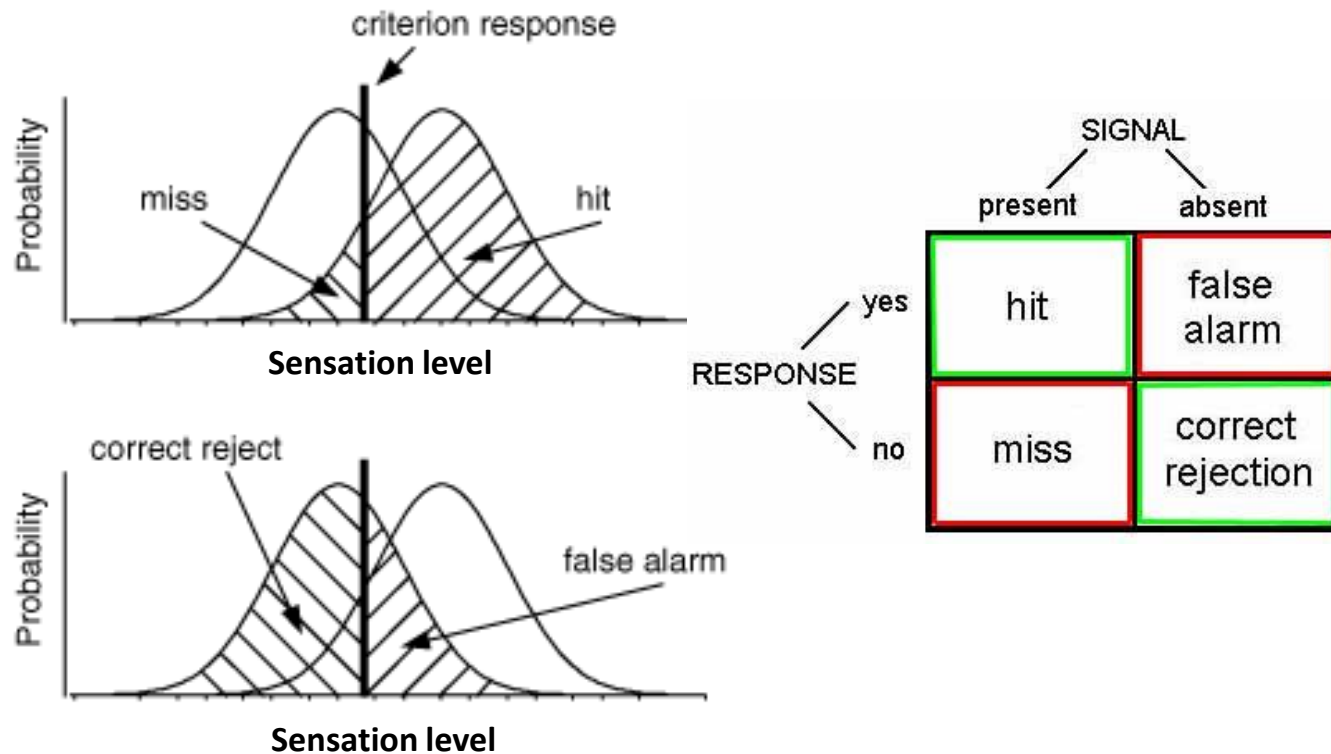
criterion response

Probability

miss

hit

Sensation level

correct reject

Probability

false alarm

Sensation level

SIGNAL

present

absent

RESPONSE

yes

no

|  | present | absent |
|---|---|---|
| yes | hit | false alarm |
| no | miss | correct rejection |